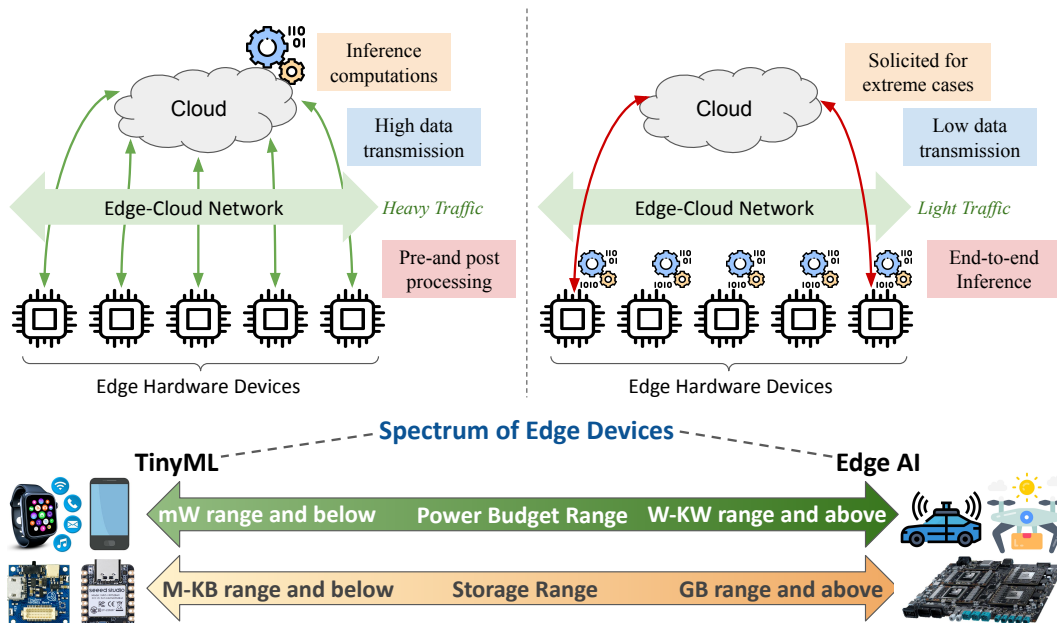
Inference computations

Cloud

High data transmission

Edge-Cloud Network

Heavy Traffic

Pre-and post processing

Edge Hardware Devices

Solicited for extreme cases

Cloud

Low data transmission

Edge-Cloud Network

Light Traffic

End-to-end Inference

Edge Hardware Devices

Spectrum of Edge Devices

TinyML

Edge AI

mW range and below

Power Budget Range

W-KW range and above

M-KB range and below

Storage Range

GB range and above